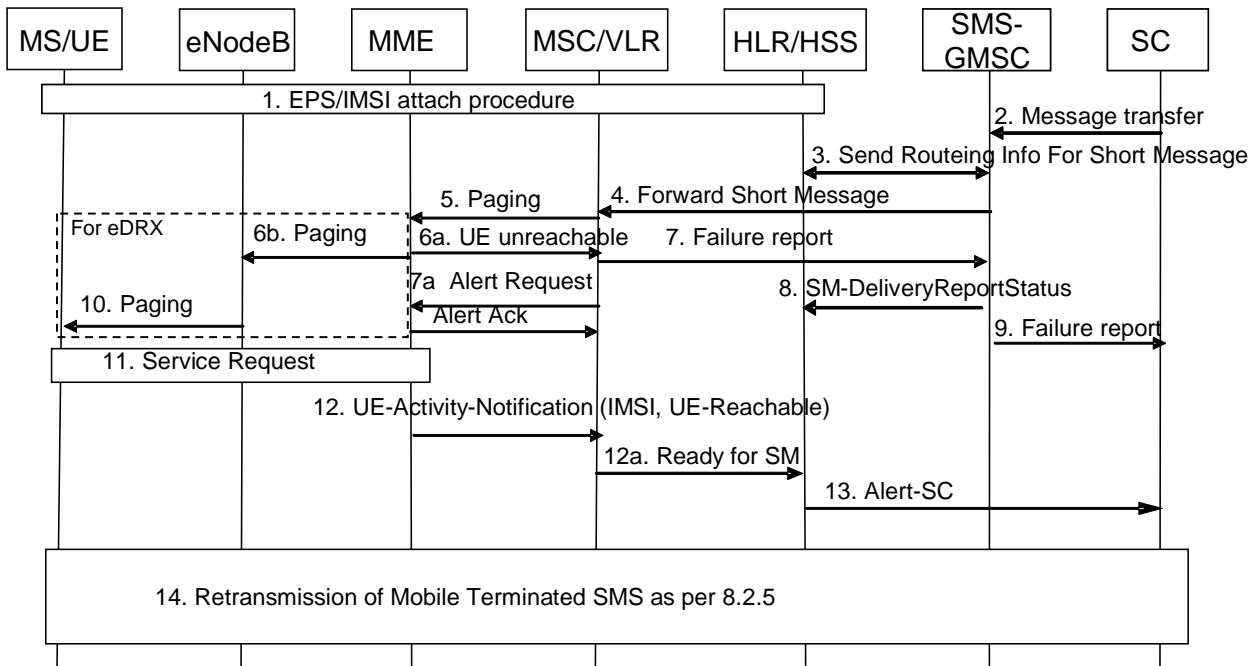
MS/UE

eNodeB

MME

MSC/VLR

HLR/HSS

SMS-GMSC

SC

1. EPS/IMSI attach procedure

2. Message transfer

3. Send Routeing Info For Short Message

4. Forward Short Message

5. Paging

For eDRX

6b. Paging

6a. UE unreachable

7. Failure report

7a Alert Request

8. SM-DeliveryReportStatus

10. Paging

Alert Ack

9. Failure report

11. Service Request

12. UE-Activity-Notification (IMSI, UE-Reachable)

12a. Ready for SM

13. Alert-SC

14. Retransmission of Mobile Terminated SMS as per 8.2.5